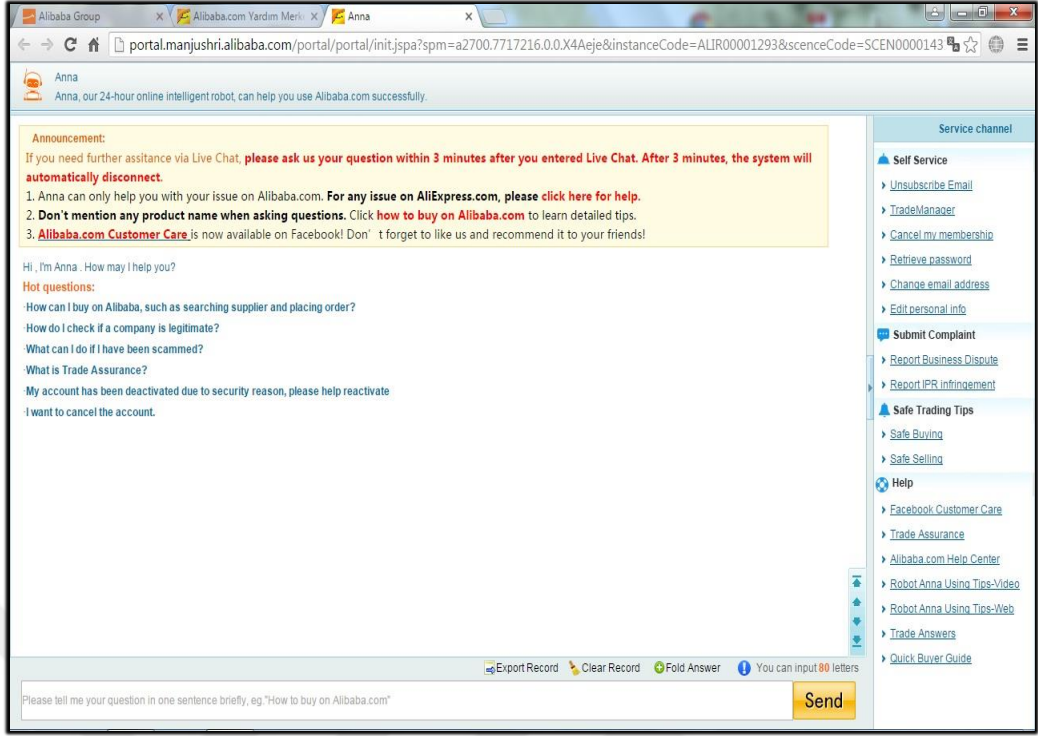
Alibaba Group | Alibaba.com Yardim Merk | Anna

portal.manjushri.alibaba.com/portal/portal/init.jspa?spm=a2700.7717216.0.0.X4Aeje&instanceCode=ALIR00001293&scenceCode=SCEN0000143

Anna
Anna, our 24-hour online intelligent robot, can help you use Alibaba.com successfully.

Announcement:
If you need further assitance via Live Chat, please ask us your question within 3 minutes after you entered Live Chat. After 3 minutes, the system will automatically disconnect.
1. Anna can only help you with your issue on Alibaba.com. For any issue on AliExpress.com, please click here for help.
2. Don't mention any product name when asking questions. Click how to buy on Alibaba.com to learn detailed tips.
3. Alibaba.com Customer Care is now available on Facebook! Don' t forget to like us and recommend it to your friends!

Hi , I'm Anna . How may I help you?
Hot questions:
·How can I buy on Alibaba, such as searching supplier and placing order?
·How do I check if a company is legitimate?
·What can I do if I have been scammed?
·What is Trade Assurance?
·My account has been deactivated due to security reason, please help reactivate
·I want to cancel the account.

Export Record Clear Record Fold Answer You can input 80 letters
Please tell me your question in one sentence briefly, eg."How to buy on Alibaba.com"
Send

Service channel
Self Service
Unsubscribe Email
TradeManager
Cancel my membership
Retrieve password
Change email address
Edit personal info
Submit Complaint
Report Business Dispute
Report IPR infringement
Safe Trading Tips
Safe Buying
Safe Selling
Help
Facebook Customer Care
Trade Assurance
Alibaba.com Help Center
Robot Anna Using Tips-Video
Robot Anna Using Tips-Web
Trade Answers
Quick Buyer Guide